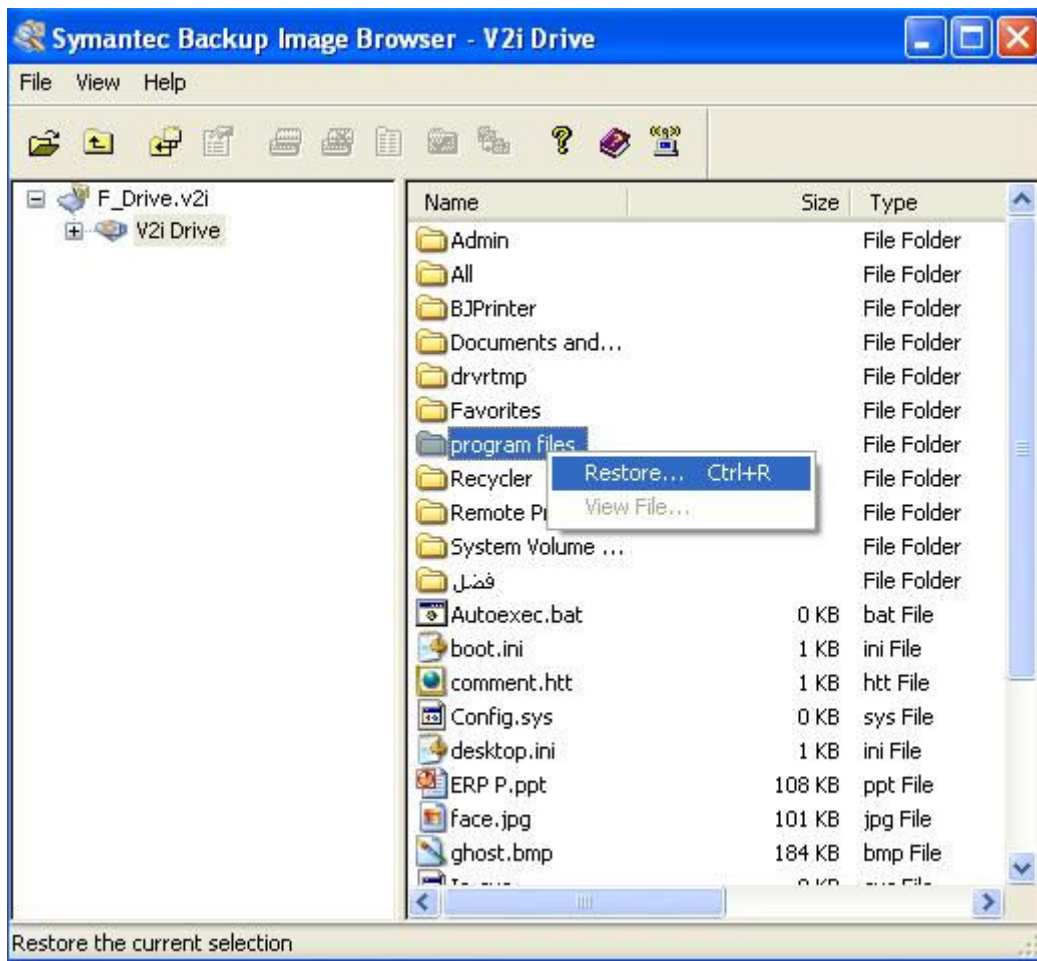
Symantec Backup Image Browser - V2i Drive

File View Help

F_Drive.v2i
V2i Drive

| Name | Size | Type |
|---|---|---|
| Admin | | File Folder |
| All | | File Folder |
| BJPrinter | | File Folder |
| Documents and... | | File Folder |
| drvrtmp | | File Folder |
| Favorites | | File Folder |
| program files | | File Folder |
| Recycler | | File Folder |
| Remote Pr | | File Folder |
| System Volume ... | | File Folder |
| فضل | | File Folder |
| Autoexec.bat | 0 KB | bat File |
| boot.ini | 1 KB | ini File |
| comment.htt | 1 KB | htt File |
| Config.sys | 0 KB | sys File |
| desktop.ini | 1 KB | ini File |
| ERP P.ppt | 108 KB | ppt File |
| face.jpg | 101 KB | jpg File |
| ghost.bmp | 184 KB | bmp File |
| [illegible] | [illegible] | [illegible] |

Restore... Ctrl+R
View File...

Restore the current selection